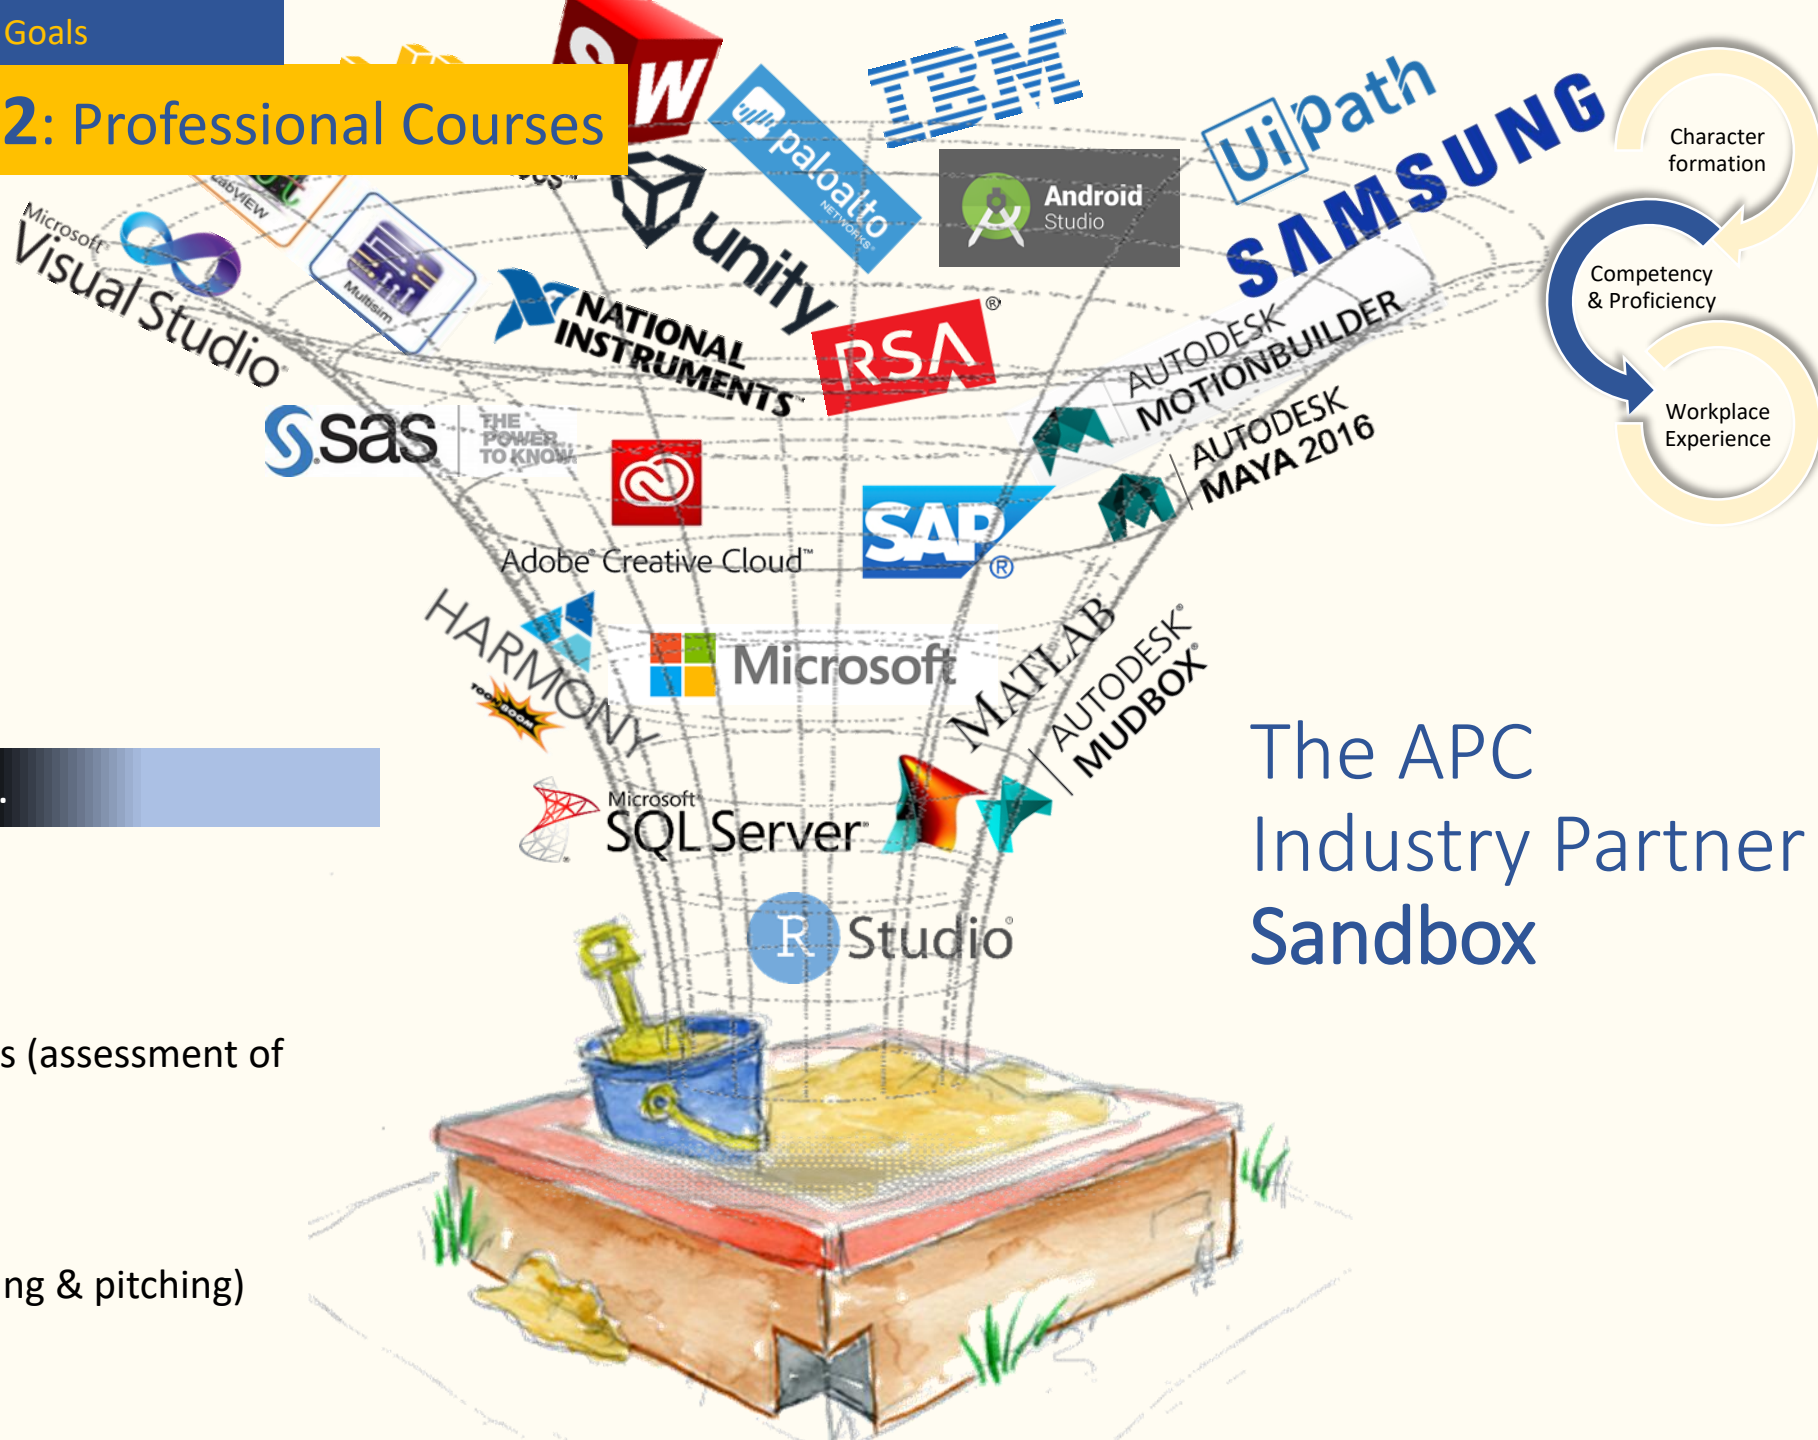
Goals

2: Professional Courses

Microsoft Visual Studio

LabVIEW

Multisim

unity

paloalto NETWORKS

IBM

Android Studio

UiPath

SAMSUNG

NATIONAL INSTRUMENTS

RSA

AUTODESK MOTIONBUILDER

AUTODESK MAYA 2016

sas THE POWER TO KNOW

Adobe Creative Cloud

SAP

HARMONY

Microsoft

MATLAB

AUTODESK MUDBOX

Microsoft SQL Server

R Studio

Character formation

Competency & Proficiency

Workplace Experience

The APC Industry Partner Sandbox

s (assessment of

ng & pitching)